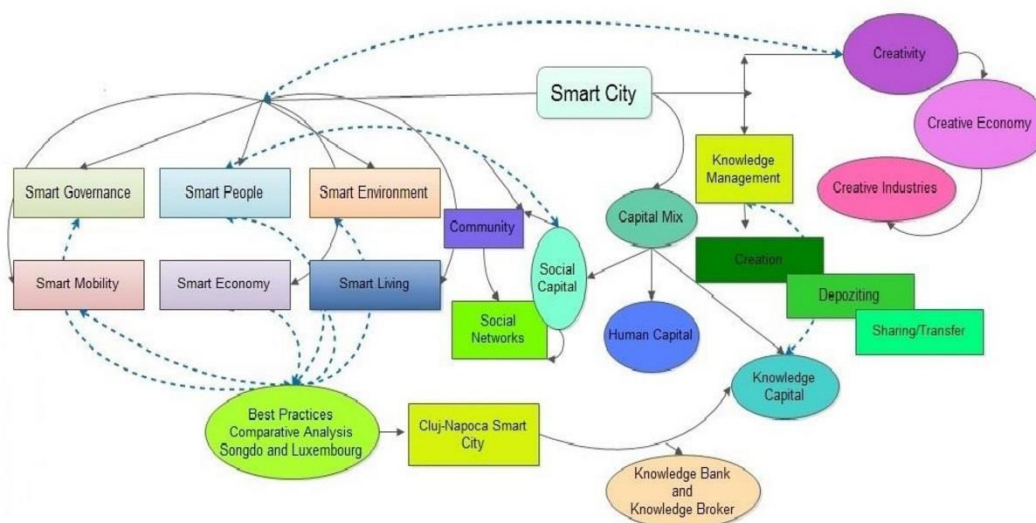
Creativity

Smart City

Creative Economy

Knowledge Management

Creative Industries

Smart Governance

Smart People

Smart Environment

Community

Capital Mix

Social Capital

Creation

Smart Mobility

Smart Economy

Smart Living

Depoziting

Social Networks

Human Capital

Sharing/Transfer

Knowledge Capital

Best Practices Comparative Analysis Songdo and Luxembourg

Cluj-Napoca Smart City

Knowledge Bank and Knowledge Broker